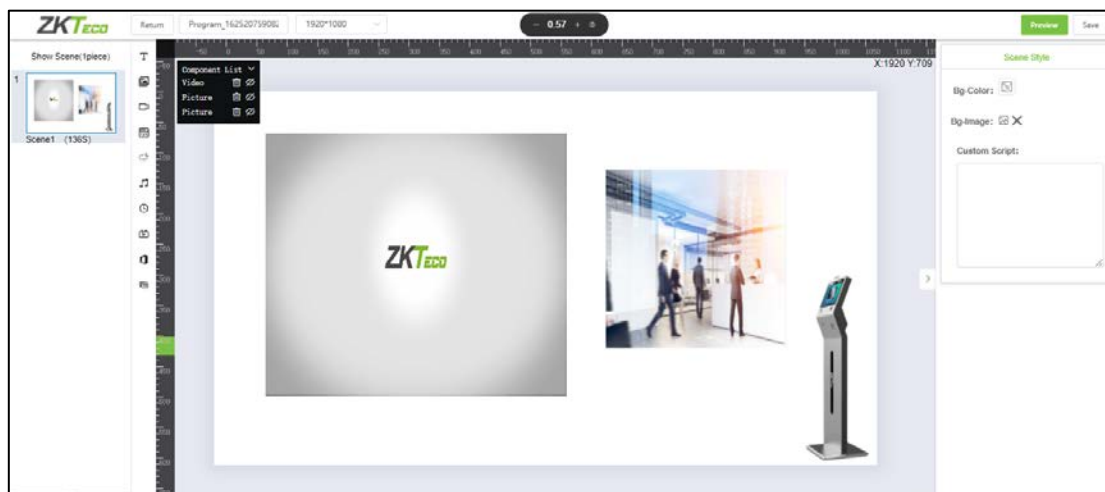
ZKTeco

Return

Program_16252075906

1920*1080

− 0.57 + ⊕

Preview

Save

Show Scene(1piece)

1

Scene1 (136S)

Component List

Video

Picture

Picture

X:1920 Y:709

ZKTeco

Scene Style

Bg-Color:

Bg-Image:

Custom Script: